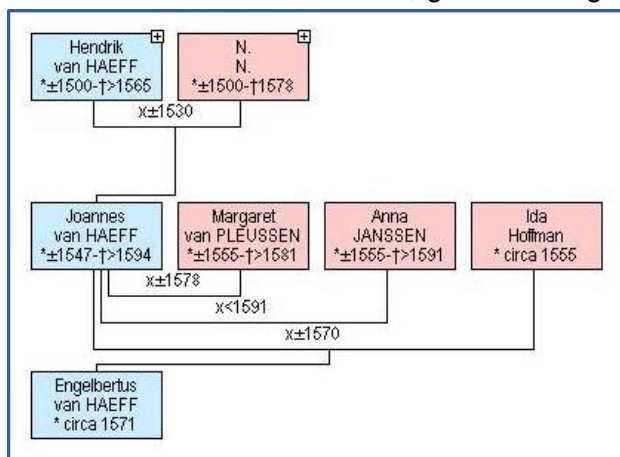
Hendrik van HAEFF *±1500-†>1565

N. N. *±1500-†1578

x±1530

Joannes van HAEFF *±1547-†>1594

Margaret van PLEUSSEN *±1555-†>1581

Anna JANSSEN *±1555-†>1591

Ida Hoffman * circa 1555

x±1578

x<1591

x±1570

Engelbertus van HAEFF * circa 1571